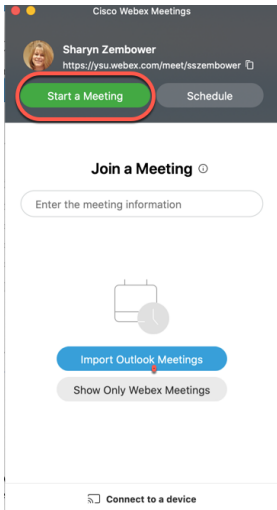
Cisco Webex Meetings

Sharyn Zembower
https://ysu.webex.com/meet/sszembower

Start a Meeting
Schedule

Join a Meeting ⓘ

Enter the meeting information

Import Outlook Meetings

Show Only Webex Meetings

Connect to a device